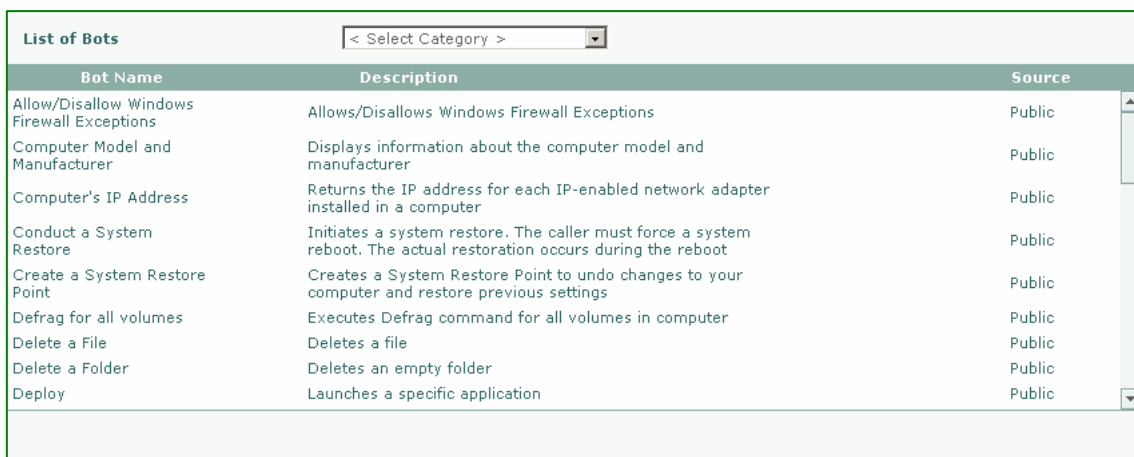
List of Bots

< Select Category >

| Bot Name | Description | Source |
|---|---|---|
| Allow/Disallow Windows Firewall Exceptions | Allows/Disallows Windows Firewall Exceptions | Public |
| Computer Model and Manufacturer | Displays information about the computer model and manufacturer | Public |
| Computer's IP Address | Returns the IP address for each IP-enabled network adapter installed in a computer | Public |
| Conduct a System Restore | Initiates a system restore. The caller must force a system reboot. The actual restoration occurs during the reboot | Public |
| Create a System Restore Point | Creates a System Restore Point to undo changes to your computer and restore previous settings | Public |
| Defrag for all volumes | Executes Defrag command for all volumes in computer | Public |
| Delete a File | Deletes a file | Public |
| Delete a Folder | Deletes an empty folder | Public |
| Deploy | Launches a specific application | Public |